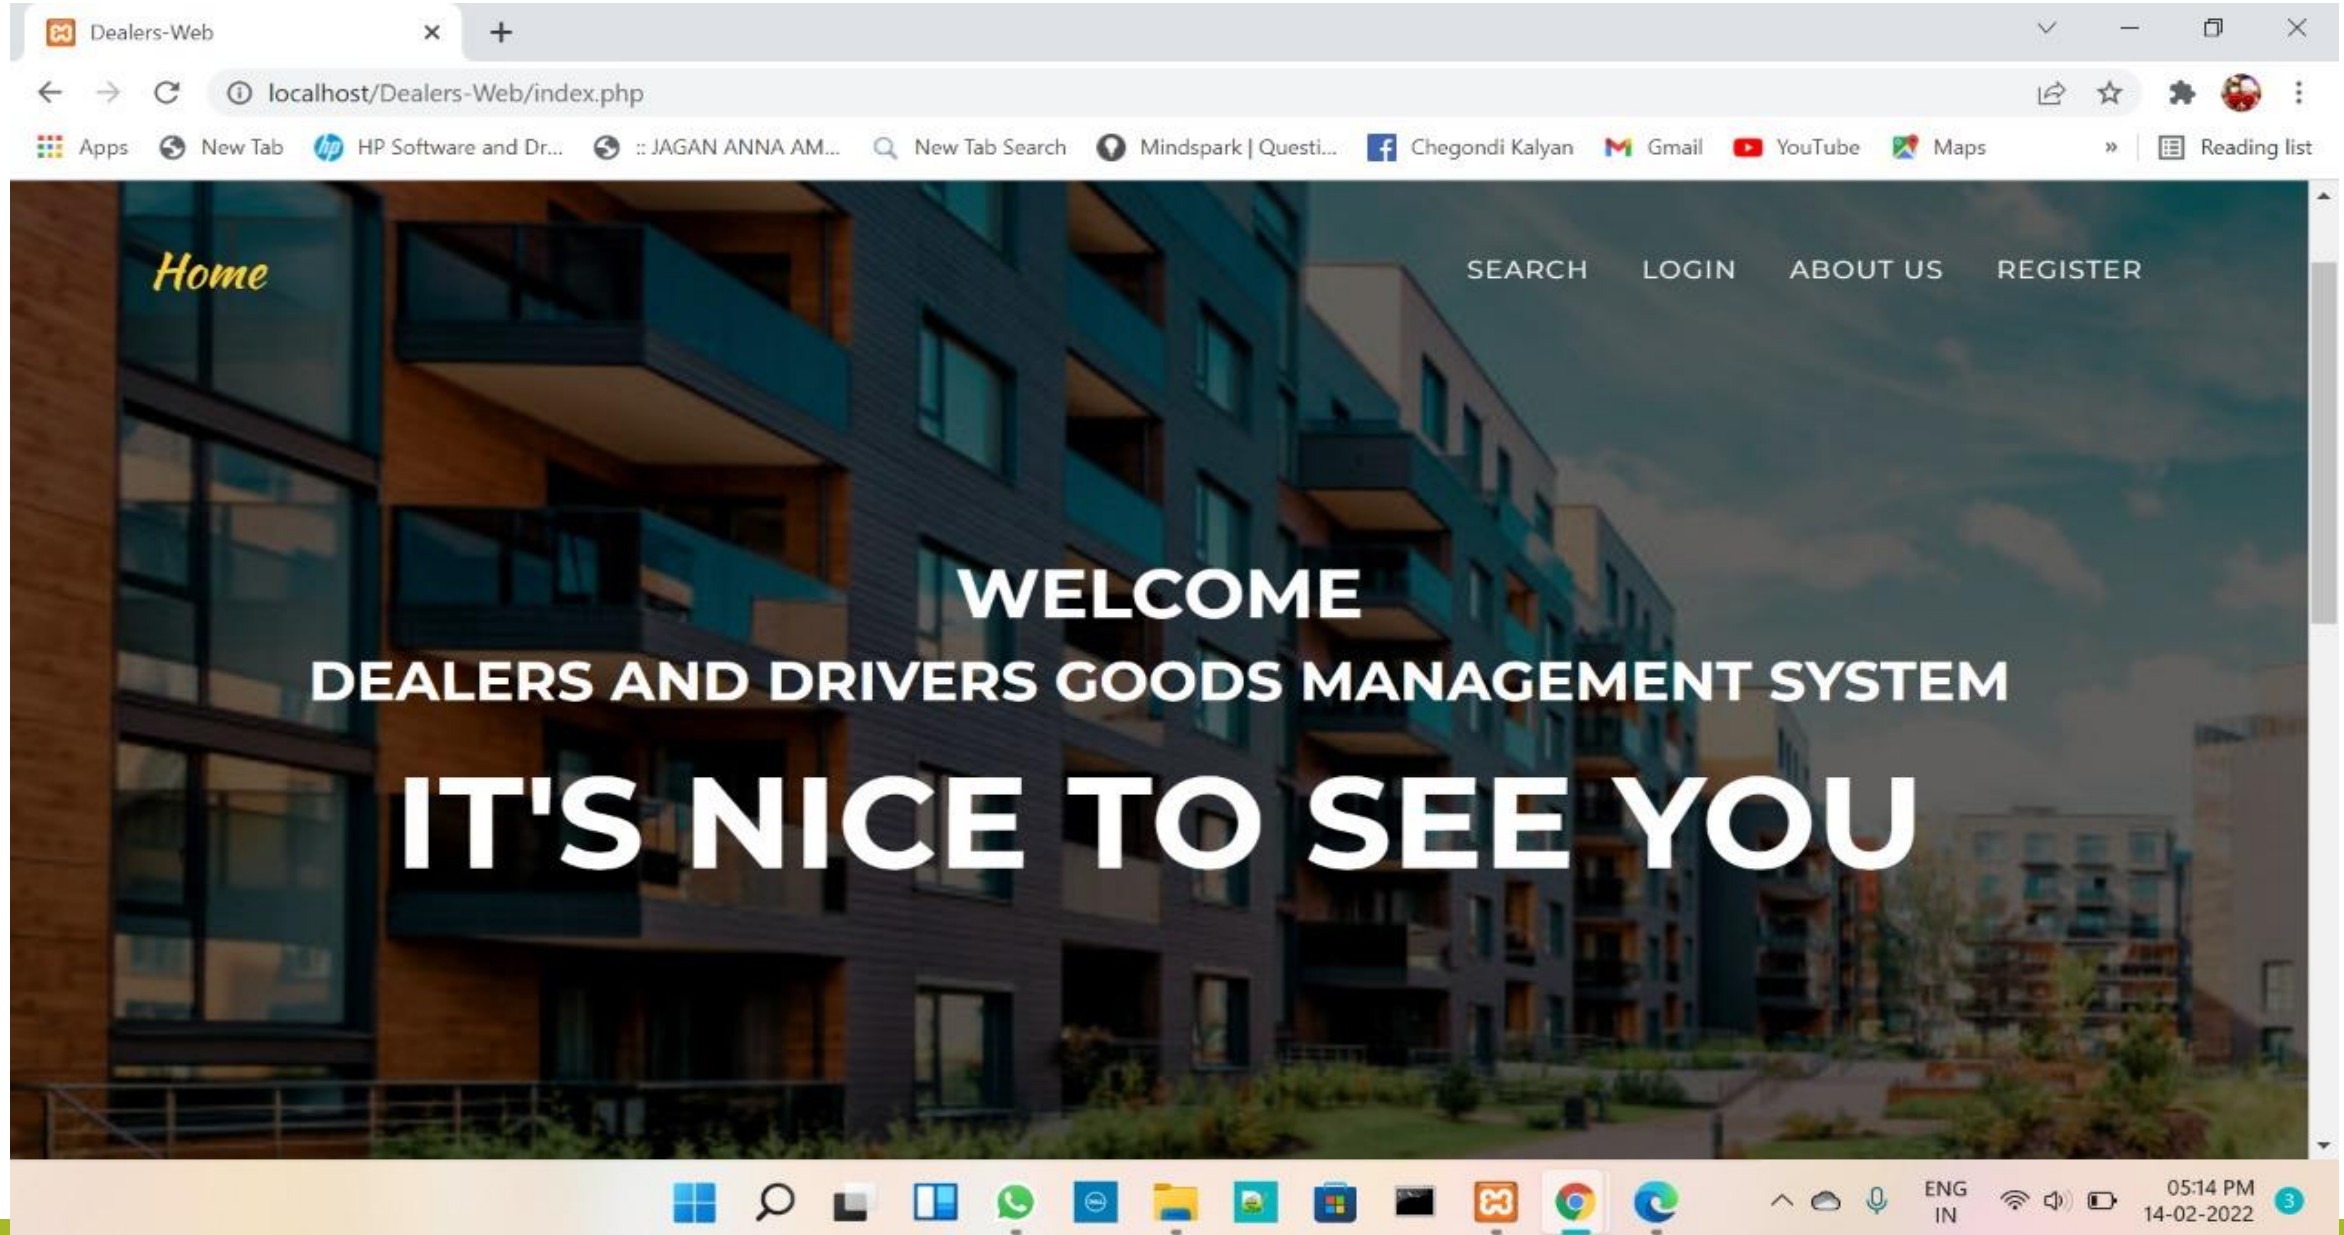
Dealers-Web

localhost/Dealers-Web/index.php

Apps New Tab HP Software and Dr... :: JAGAN ANNA AM... New Tab Search Mindspark | Questi... Chegondi Kalyan Gmail YouTube Maps » Reading list

Home

SEARCH LOGIN ABOUT US REGISTER

WELCOME

DEALERS AND DRIVERS GOODS MANAGEMENT SYSTEM

IT'S NICE TO SEE YOU

ENG IN 05:14 PM 14-02-2022 3